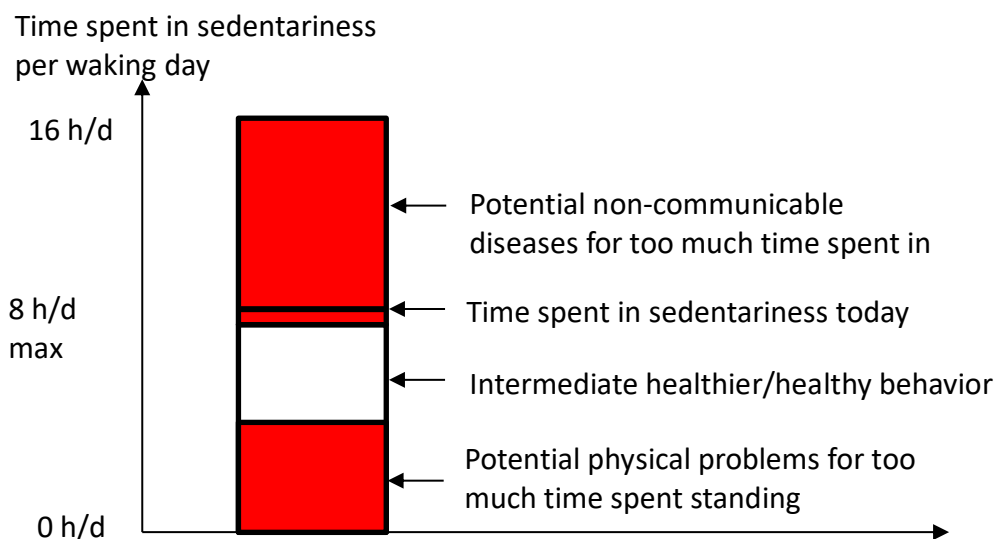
Time spent in sedentariness per waking day

16 h/d

8 h/d max

0 h/d

Potential non-communicable diseases for too much time spent in

Time spent in sedentariness today

Intermediate healthier/healthy behavior

Potential physical problems for too much time spent standing